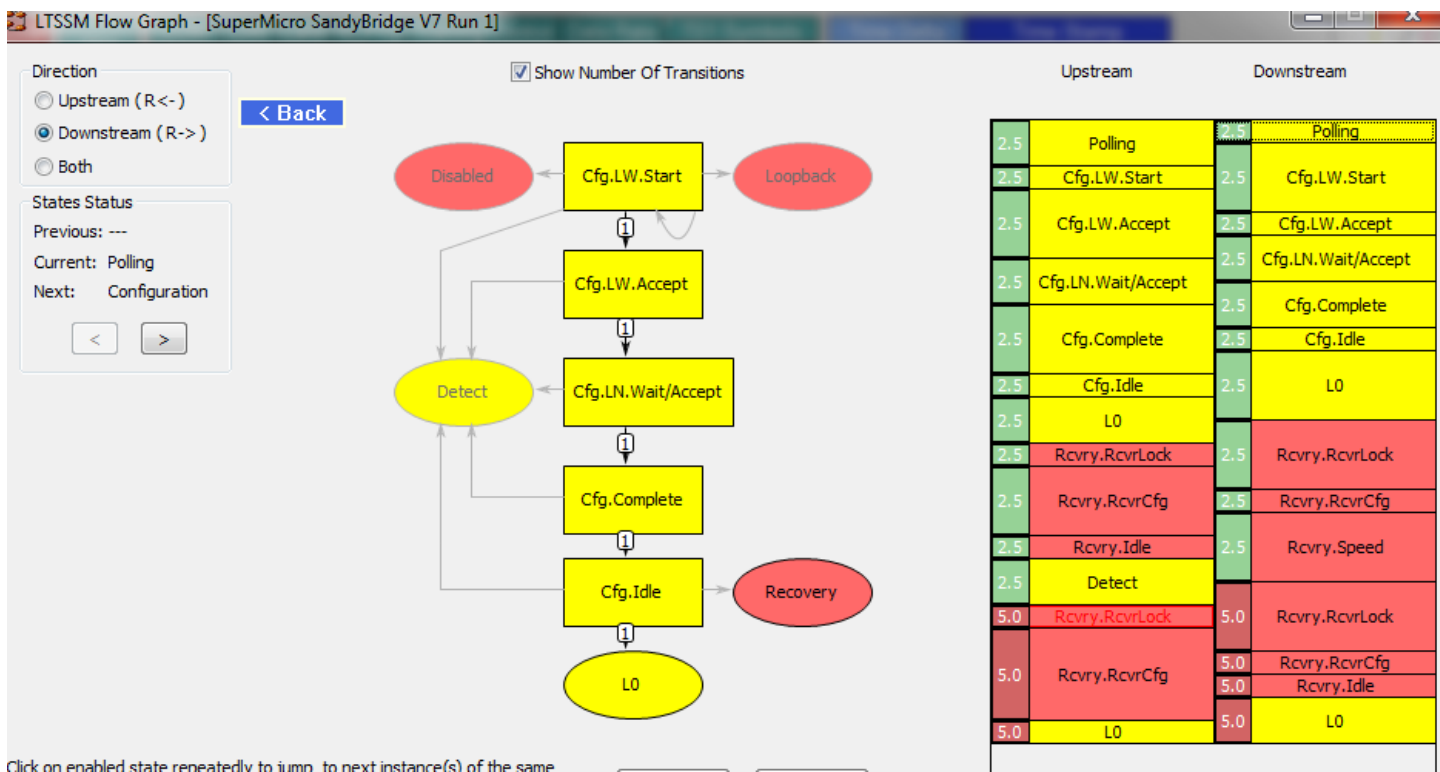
LTSSM Flow Graph - [SuperMicro SandyBridge V7 Run 1]

Direction
Upstream ( R<- )
Downstream ( R-> )
Both

< Back

States Status
Previous: ---
Current: Polling
Next: Configuration

<
>

Show Number Of Transitions

Disabled
Cfg.LW.Start
Loopback
1
Cfg.LW.Accept
1
Detect
Cfg.LN.Wait/Accept
1
Cfg.Complete
1
Cfg.Idle
Recovery
1
L0

Upstream

| 2.5 | Polling |
|---|---|
| 2.5 | Cfg.LW.Start |
| 2.5 | Cfg.LW.Accept |
| 2.5 | Cfg.LN.Wait/Accept |
| 2.5 | Cfg.Complete |
| 2.5 | Cfg.Idle |
| 2.5 | L0 |
| 2.5 | Rcvry.RcvrLock |
| 2.5 | Rcvry.RcvrCfg |
| 2.5 | Rcvry.Idle |
| 2.5 | Detect |
| 5.0 | Rcvry.RcvrLock |
| 5.0 | Rcvry.RcvrCfg |
| 5.0 | L0 |

Downstream

| 2.5 | Polling |
|---|---|
| 2.5 | Cfg.LW.Start |
| 2.5 | Cfg.LW.Accept |
| 2.5 | Cfg.LN.Wait/Accept |
| 2.5 | Cfg.Complete |
| 2.5 | Cfg.Idle |
| 2.5 | L0 |
| 2.5 | Rcvry.RcvrLock |
| 2.5 | Rcvry.RcvrCfg |
| 2.5 | Rcvry.Speed |
| 5.0 | Rcvry.RcvrLock |
| 5.0 | Rcvry.RcvrCfg |
| 5.0 | Rcvry.Idle |
| 5.0 | L0 |

Click on enabled state repeatedly to jump to next instance(s) of the same